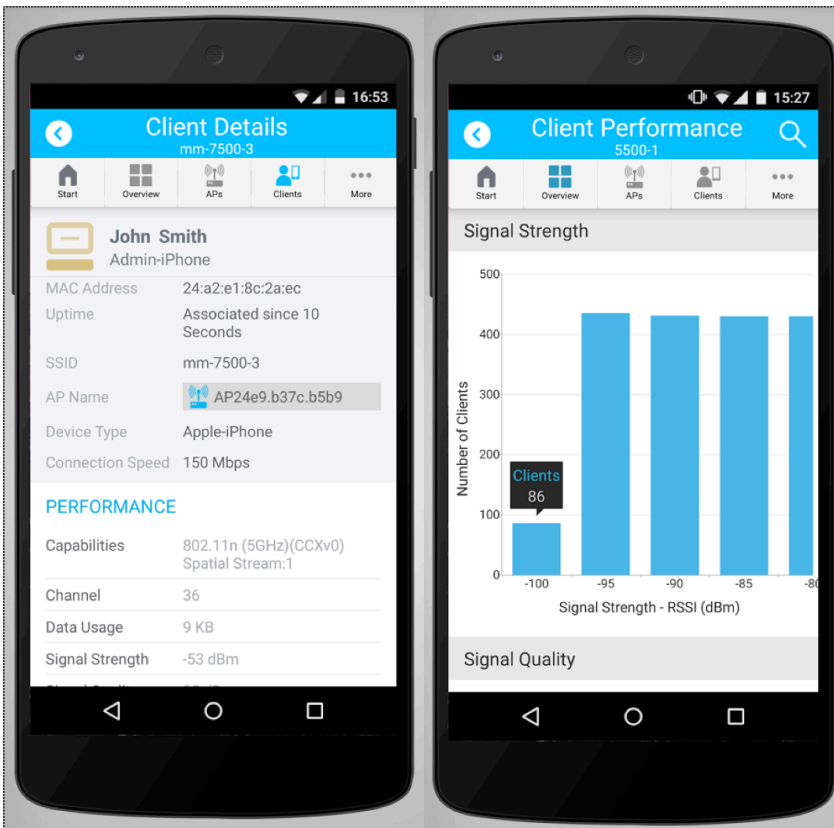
16:53

Client Details
mm-7500-3

Start
Overview
APs
Clients
More

John Smith
Admin-iPhone

MAC Address
24:a2:e1:8c:2a:ec

Uptime
Associated since 10 Seconds

SSID
mm-7500-3

AP Name
AP24e9.b37c.b5b9

Device Type
Apple-iPhone

Connection Speed
150 Mbps

PERFORMANCE

Capabilities
802.11n (5GHz)(CCXv0)
Spatial Stream:1

Channel
36

Data Usage
9 KB

Signal Strength
-53 dBm

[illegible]

15:27

Client Performance
5500-1

Start
Overview
APs
Clients
More

Signal Strength

500
400
300
200
100
0
Number of Clients

Clients
86

-100
-95
-90
-85
-80
Signal Strength - RSSI (dBm)

Signal Quality